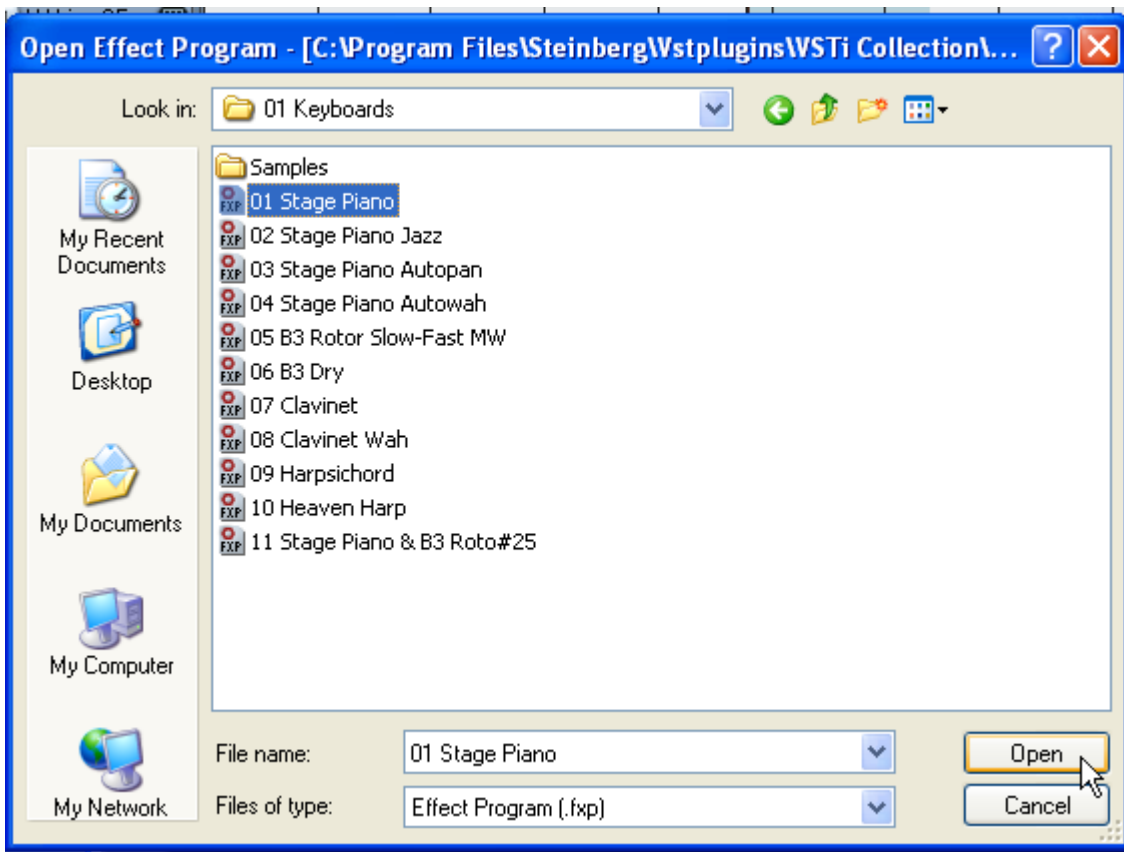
Open Effect Program - [C:\Program Files\Steinberg\Vstplugins\VSTi Collection\...

Look in: 01 Keyboards

Samples
01 Stage Piano
02 Stage Piano Jazz
03 Stage Piano Autopan
04 Stage Piano Autowah
05 B3 Rotor Slow-Fast MW
06 B3 Dry
07 Clavinet
08 Clavinet Wah
09 Harpsichord
10 Heaven Harp
11 Stage Piano & B3 Roto#25

My Recent Documents
Desktop
My Documents
My Computer
My Network

File name: 01 Stage Piano
Files of type: Effect Program (.fxp)

Open
Cancel